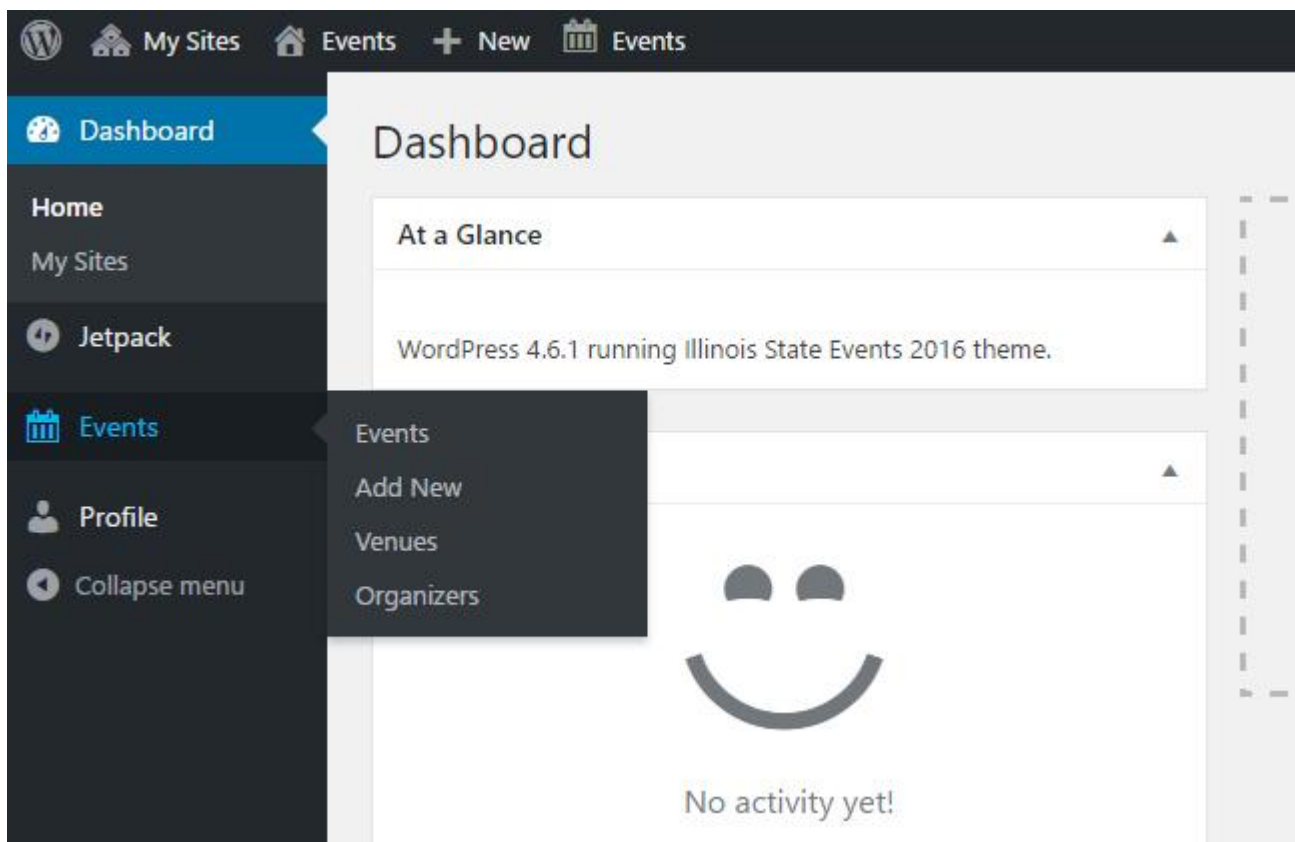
My Sites Events + New Events

Dashboard

Home
My Sites

Jetpack

Events

Profile

Collapse menu

Dashboard

At a Glance

WordPress 4.6.1 running Illinois State Events 2016 theme.

Events
Add New
Venues
Organizers

No activity yet!